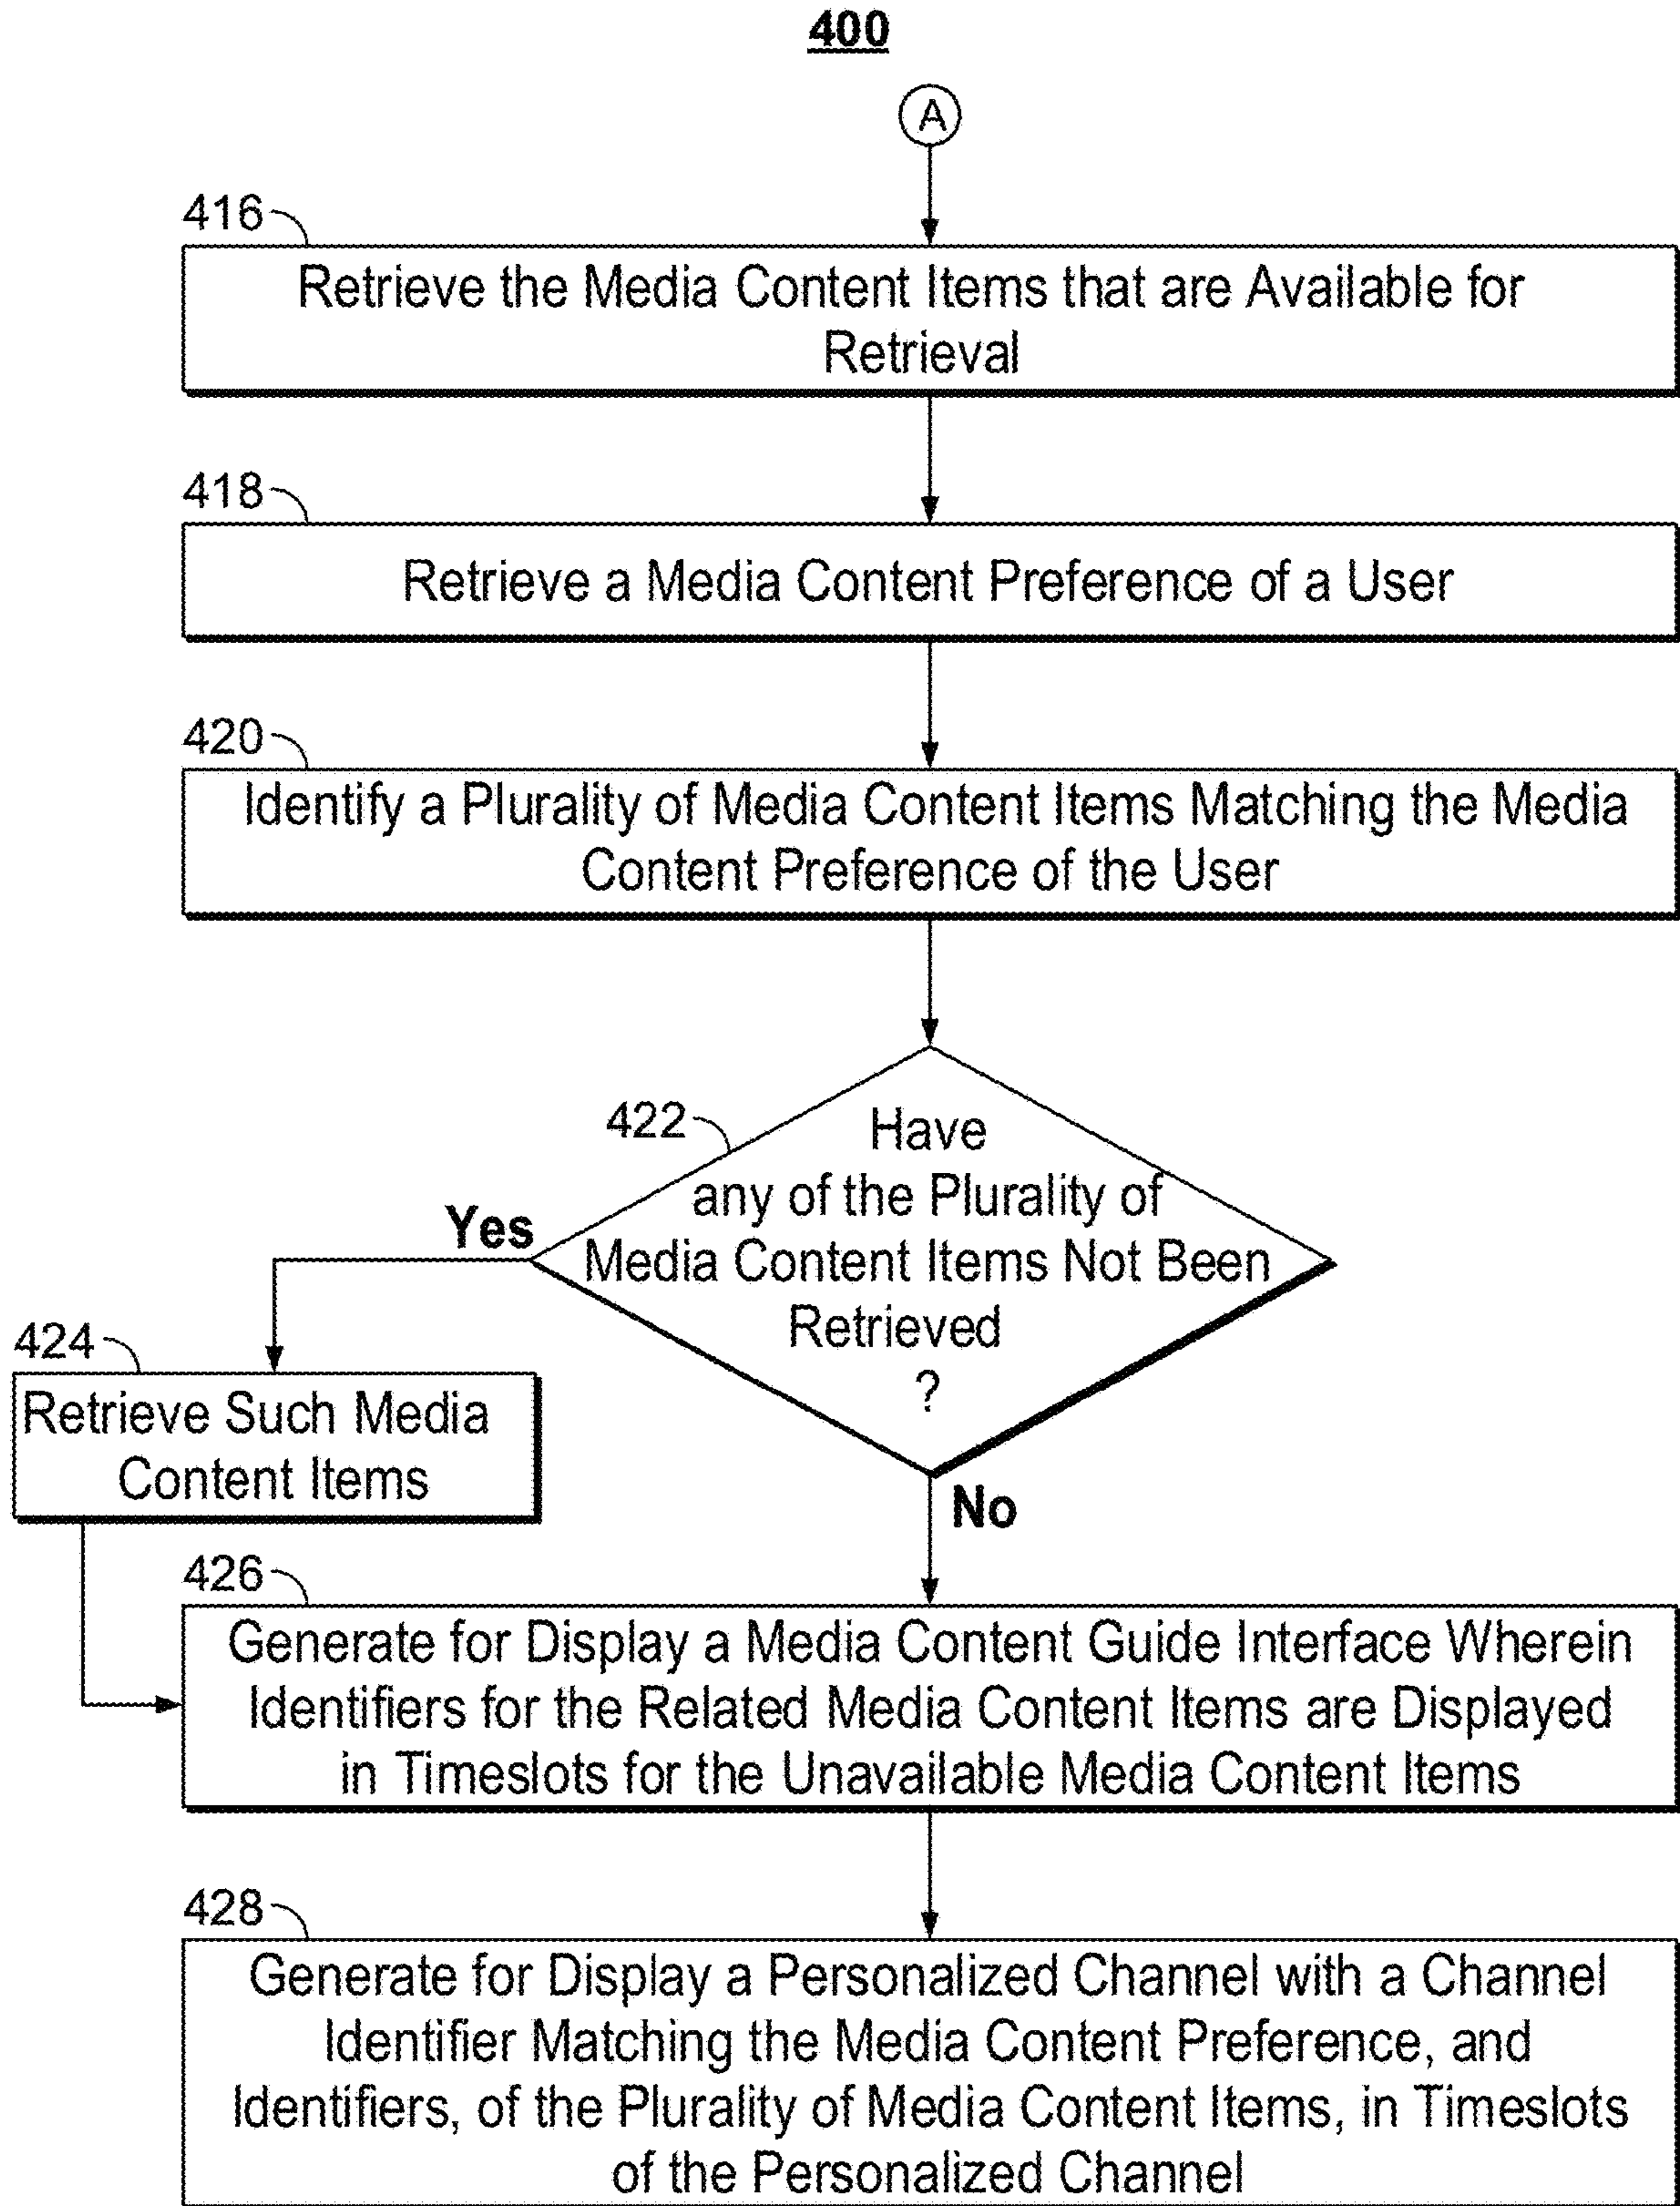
400

A

416

Retrieve the Media Content Items that are Available for Retrieval

418

Retrieve a Media Content Preference of a User

420

Identify a Plurality of Media Content Items Matching the Media Content Preference of the User

422

Have any of the Plurality of Media Content Items Not Been Retrieved ?

Yes

424

Retrieve Such Media Content Items

No

426

Generate for Display a Media Content Guide Interface Wherein Identifiers for the Related Media Content Items are Displayed in Timeslots for the Unavailable Media Content Items

428

Generate for Display a Personalized Channel with a Channel Identifier Matching the Media Content Preference, and Identifiers, of the Plurality of Media Content Items, in Timeslots of the Personalized Channel